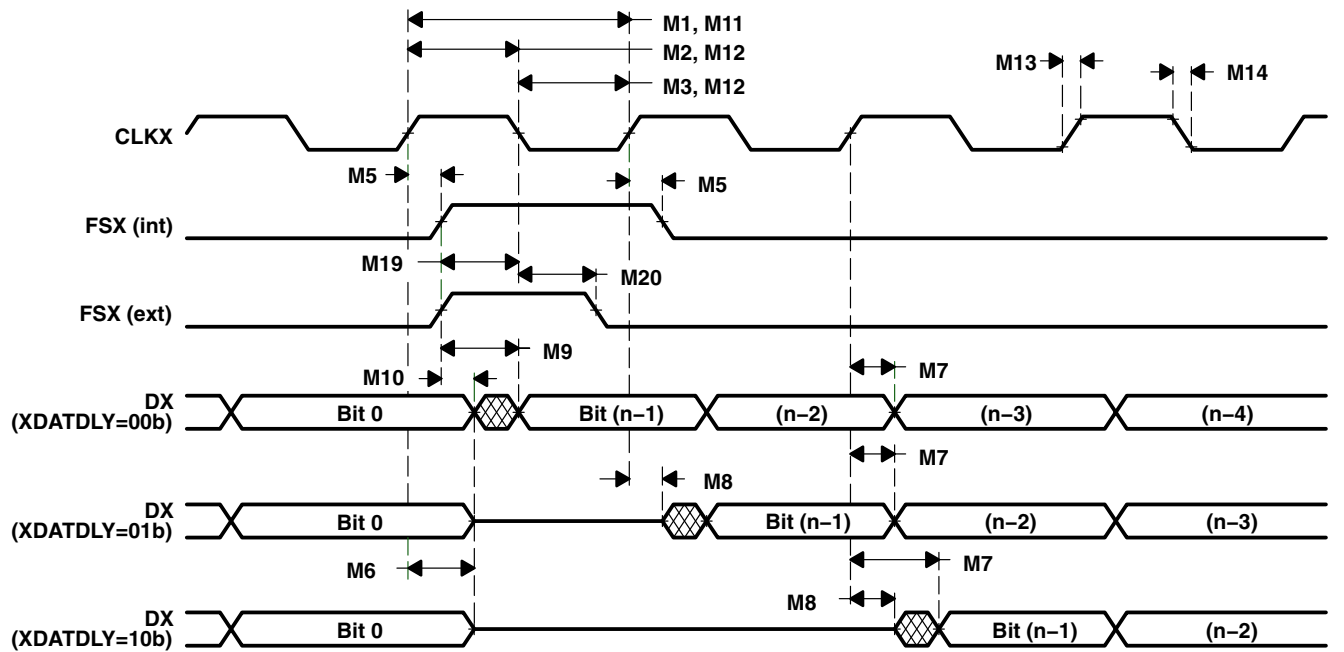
M1, M11
M2, M12
M3, M12
M13
M14
CLKX
M5
M5
FSX (int)
M19
M20
FSX (ext)
M9
M10
M7
DX (XDATDLY=00b)
Bit 0
Bit (n−1)
(n−2)
(n−3)
(n−4)
M7
M8
DX (XDATDLY=01b)
Bit 0
Bit (n−1)
(n−2)
(n−3)
M6
M7
M8
DX (XDATDLY=10b)
Bit 0
Bit (n−1)
(n−2)